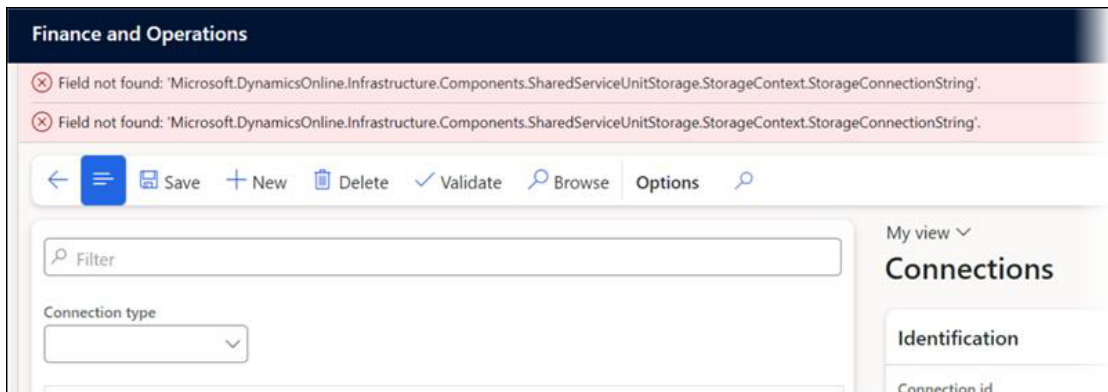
Finance and Operations

Field not found: 'Microsoft.DynamicsOnline.Infrastructure.Components.SharedServiceUnitStorage.StorageContext.StorageConnectionString'.

Field not found: 'Microsoft.DynamicsOnline.Infrastructure.Components.SharedServiceUnitStorage.StorageContext.StorageConnectionString'.

Save + New Delete Validate Browse Options

Filter

Connection type

My view

Connections

Identification

Connection id